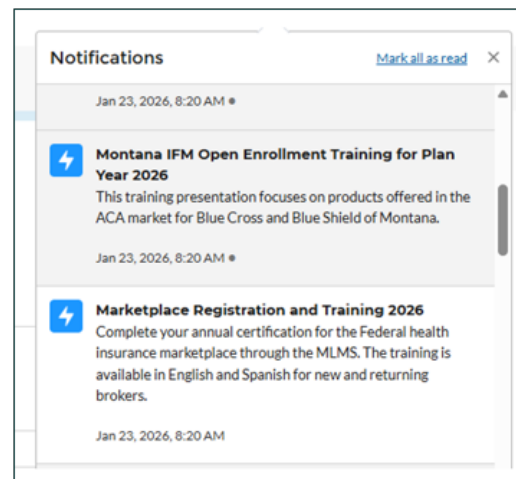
Notifications

Mark all as read

×

Jan 23, 2026, 8:20 AM •

Montana IFM Open Enrollment Training for Plan Year 2026

This training presentation focuses on products offered in the ACA market for Blue Cross and Blue Shield of Montana.

Jan 23, 2026, 8:20 AM •

Marketplace Registration and Training 2026

Complete your annual certification for the Federal health insurance marketplace through the MLMS. The training is available in English and Spanish for new and returning brokers.

Jan 23, 2026, 8:20 AM